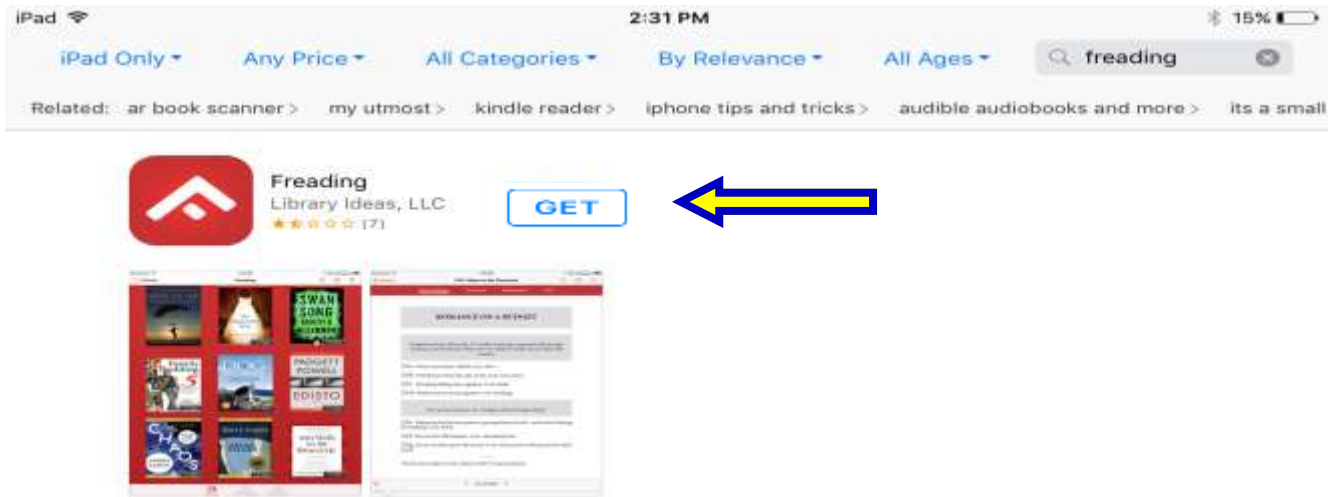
iPad 2:31 PM 15%

iPad Only Any Price All Categories By Relevance All Ages freading

Related: ar book scanner > my utmost > kindle reader > iphone tips and tricks > audible audiobooks and more > its a small

Freading
Library Ideas, LLC
(7)
GET

SWAN SONG
PADGETT POWELL
EDISTO
CHAOS
ROMANCE ON A BUDGET